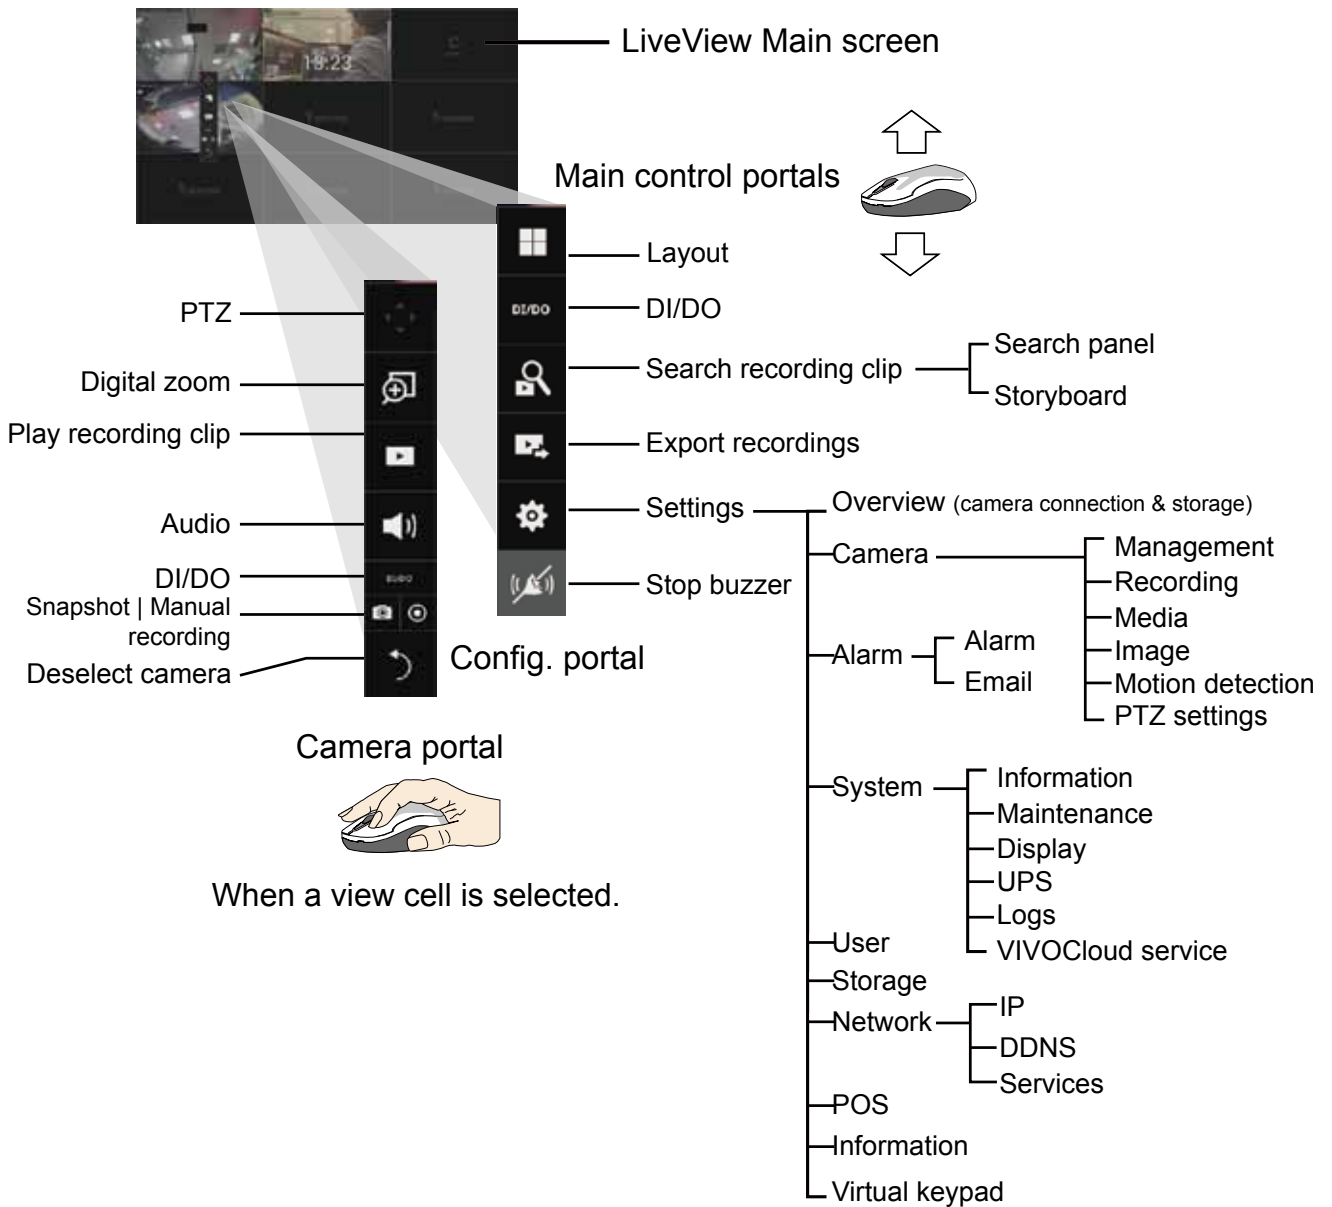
13:23

LiveView Main screen

Main control portals

DI/DO

Layout
DI/DO
Search recording clip
Search panel
Storyboard
Export recordings
Settings
Overview (camera connection & storage)
Camera
Management
Recording
Media
Image
Motion detection
PTZ settings
Stop buzzer

PTZ
Digital zoom
Play recording clip
Audio
DI/DO
Snapshot | Manual recording
Deselect camera

Config. portal

Alarm
Alarm
Email

Camera portal

When a view cell is selected.

System
Information
Maintenance
Display
UPS
Logs
VIVOCloud service
User
Storage
Network
IP
DDNS
Services
POS
Information
Virtual keypad